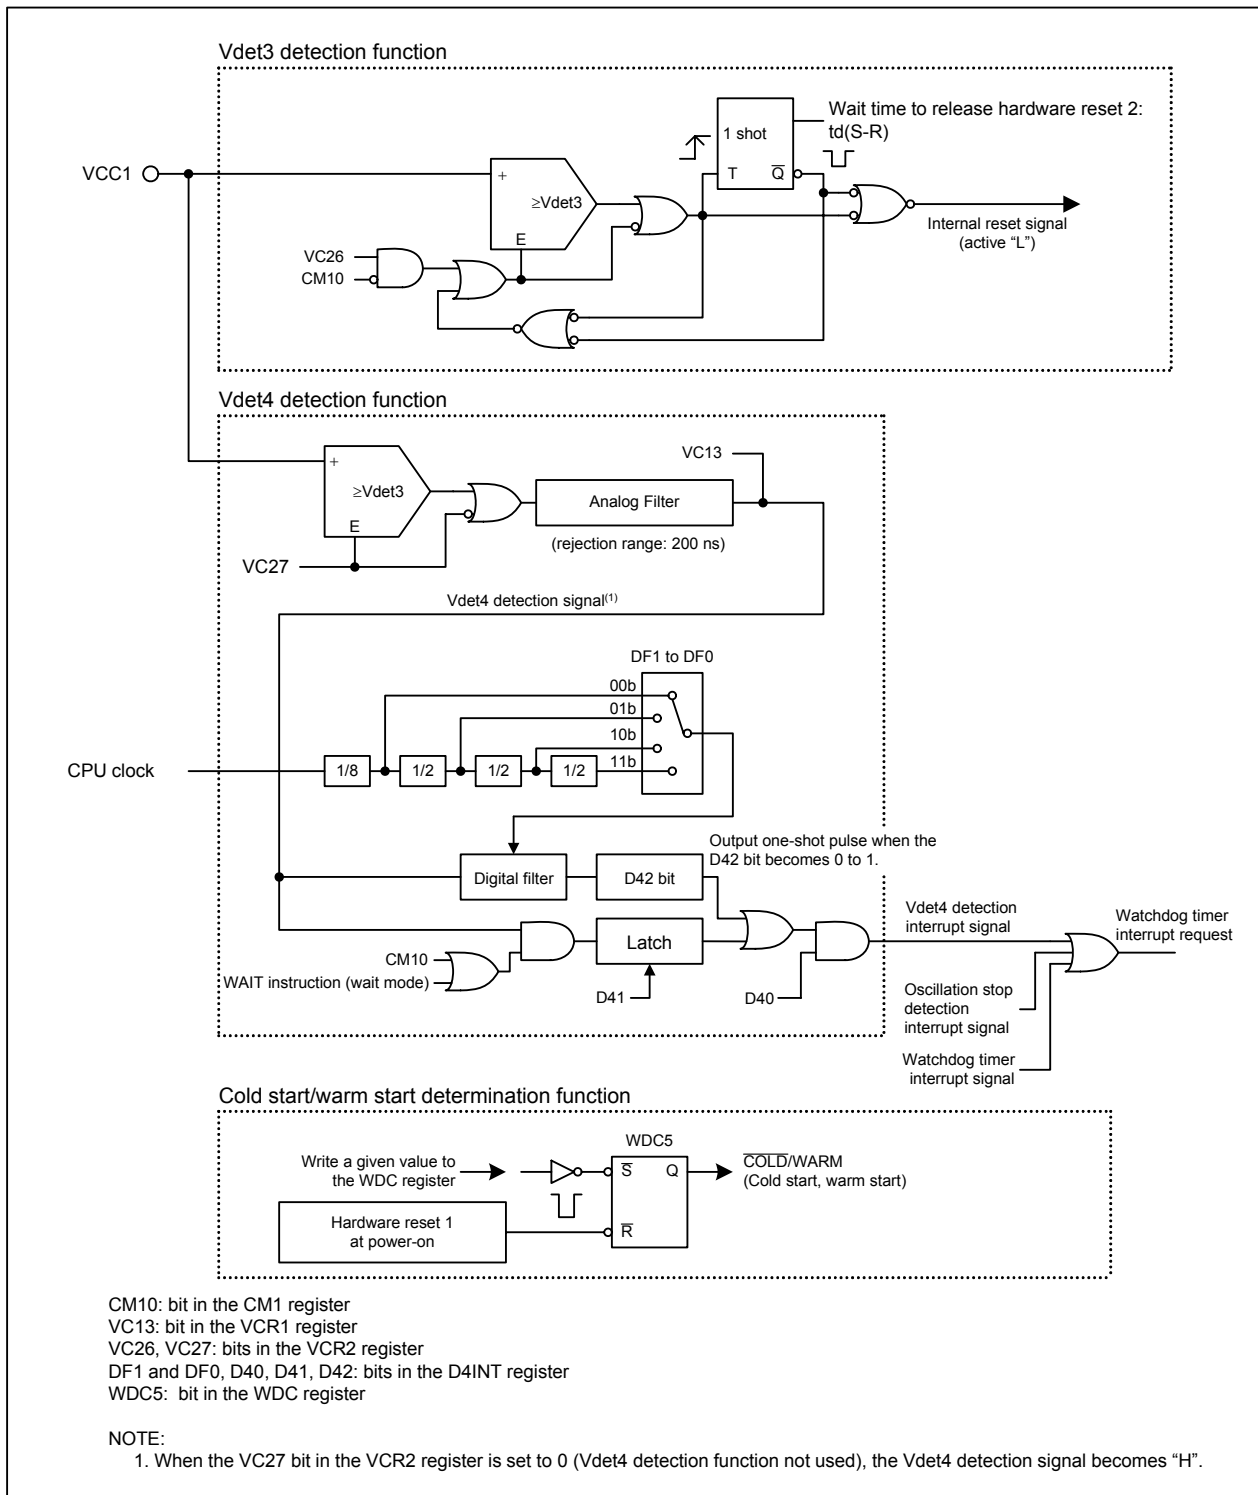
Vdet3 detection function

Wait time to release hardware reset 2: td(S-R)

1 shot

T $\overline{Q}$

VCC1

+

≥Vdet3

E

VC26

CM10

Internal reset signal (active "L")

Vdet4 detection function

VC13

+

≥Vdet3

E

Analog Filter

(rejection range: 200 ns)

VC27

Vdet4 detection signal$^{(1)}$

DF1 to DF0

00b

01b

10b

11b

CPU clock

1/8

1/2

1/2

1/2

Output one-shot pulse when the D42 bit becomes 0 to 1.

Digital filter

D42 bit

Vdet4 detection interrupt signal

Watchdog timer interrupt request

CM10

Latch

WAIT instruction (wait mode)

D41

D40

Oscillation stop detection interrupt signal

Watchdog timer interrupt signal

Cold start/warm start determination function

WDC5

Write a given value to the WDC register

$\overline{S}$ Q

$\overline{COLD}$/WARM (Cold start, warm start)

Hardware reset 1 at power-on

$\overline{R}$

CM10: bit in the CM1 register
VC13: bit in the VCR1 register
VC26, VC27: bits in the VCR2 register
DF1 and DF0, D40, D41, D42: bits in the D4INT register
WDC5: bit in the WDC register

NOTE:
1. When the VC27 bit in the VCR2 register is set to 0 (Vdet4 detection function not used), the Vdet4 detection signal becomes "H".